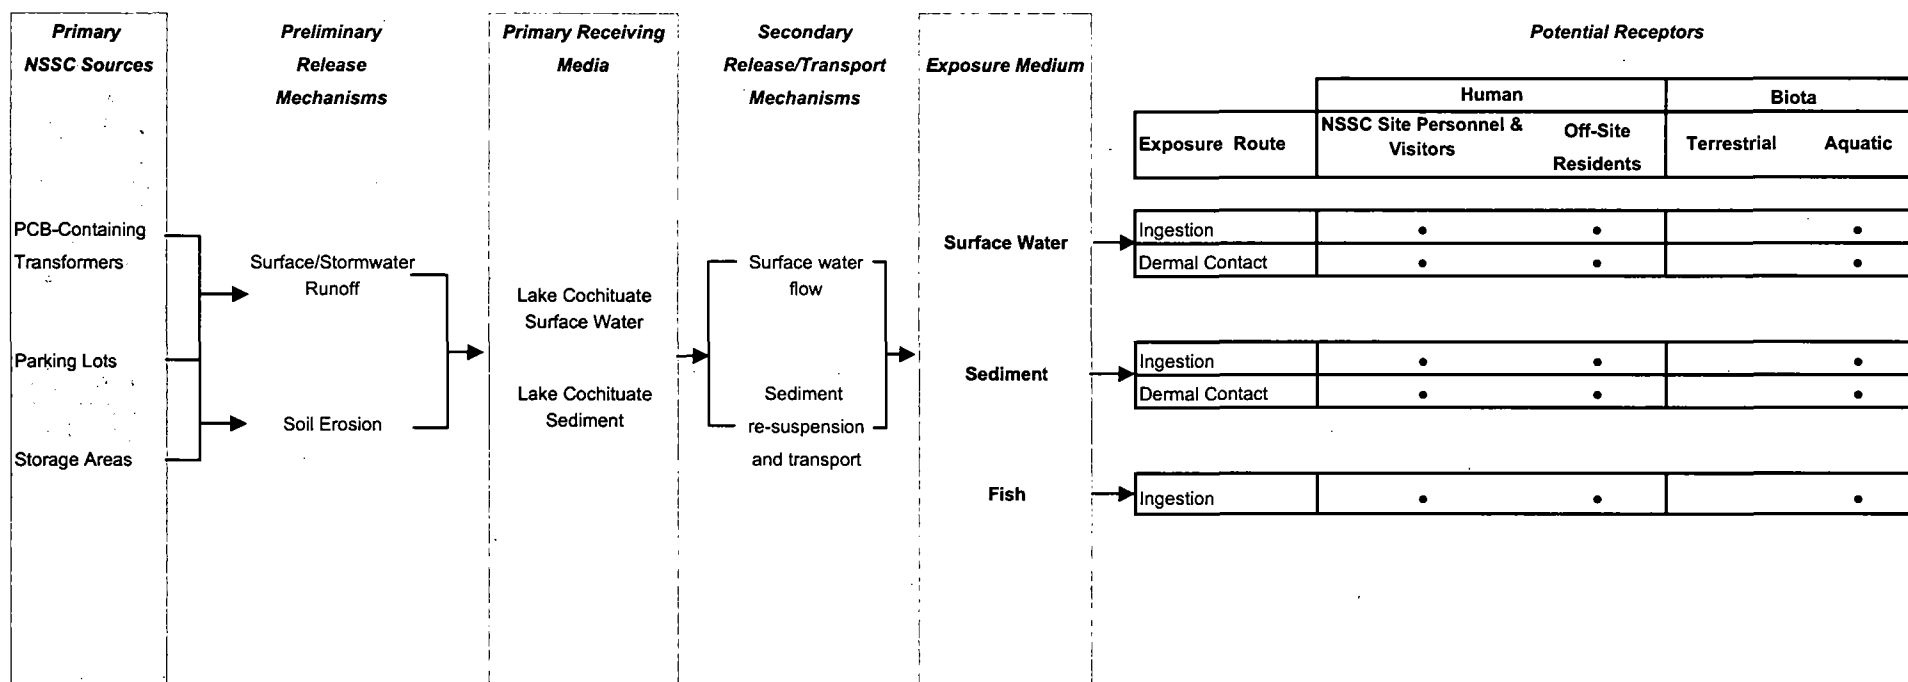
Primary NSSC Sources

PCB-Containing Transformers

Parking Lots

Storage Areas

Preliminary Release Mechanisms

Surface/Stormwater Runoff

Soil Erosion

Primary Receiving Media

Lake Cochituate Surface Water

Lake Cochituate Sediment

Secondary Release/Transport Mechanisms

Surface water flow

Sediment re-suspension and transport

Exposure Medium

Surface Water

Sediment

Fish

Potential Receptors

| | Human | | Biota | |
|---|---|---|---|---|
| Exposure Route | NSSC Site Personnel & Visitors | Off-Site Residents | Terrestrial | Aquatic |
| Ingestion | • | • | | • |
| Dermal Contact | • | • | | • |
| Ingestion | • | • | | • |
| Dermal Contact | • | • | | • |
| Ingestion | • | • | | • |